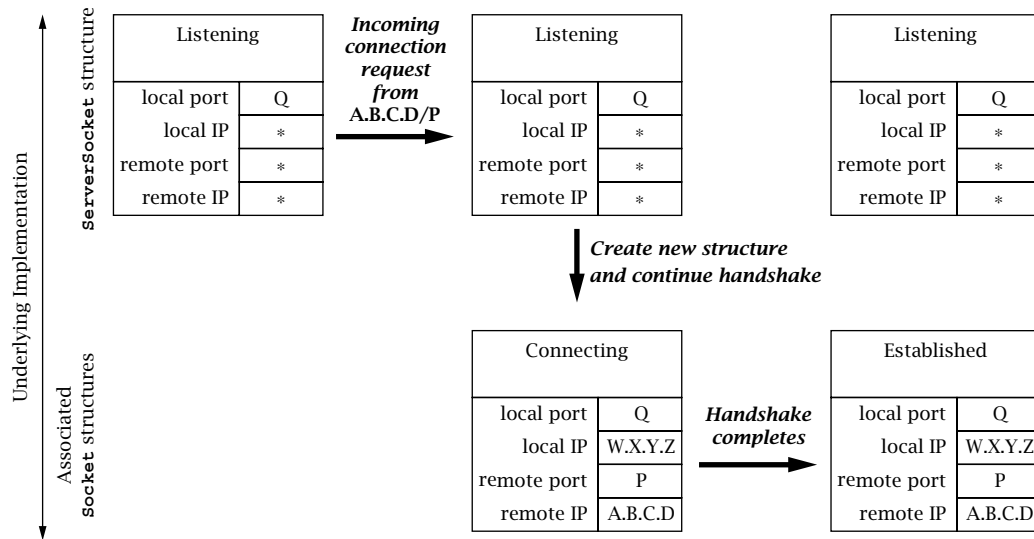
Underlying Implementation

ServerSocket structure

Associated Socket structures

| Listening | |
|---|---|
| local port | Q |
| local IP | * |
| remote port | * |
| remote IP | * |

Incoming connection request from A.B.C.D/P

| Listening | |
|---|---|
| local port | Q |
| local IP | * |
| remote port | * |
| remote IP | * |

| Listening | |
|---|---|
| local port | Q |
| local IP | * |
| remote port | * |
| remote IP | * |

Create new structure and continue handshake

| Connecting | |
|---|---|
| local port | Q |
| local IP | W.X.Y.Z |
| remote port | P |
| remote IP | A.B.C.D |

Handshake completes

| Established | |
|---|---|
| local port | Q |
| local IP | W.X.Y.Z |
| remote port | P |
| remote IP | A.B.C.D |